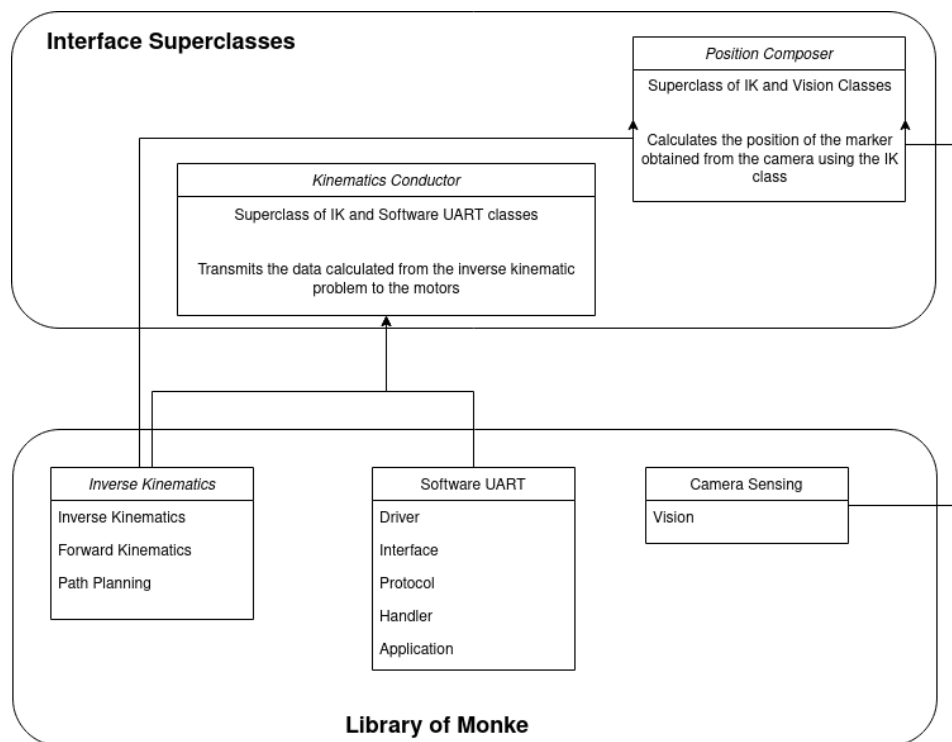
Interface Superclasses

Position Composer

Superclass of IK and Vision Classes

Calculates the position of the marker obtained from the camera using the IK class

Kinematics Conductor

Superclass of IK and Software UART classes

Transmits the data calculated from the inverse kinematic problem to the motors

Inverse Kinematics

Inverse Kinematics

Forward Kinematics

Path Planning

Software UART

Driver

Interface

Protocol

Handler

Application

Camera Sensing

Vision

Library of Monke